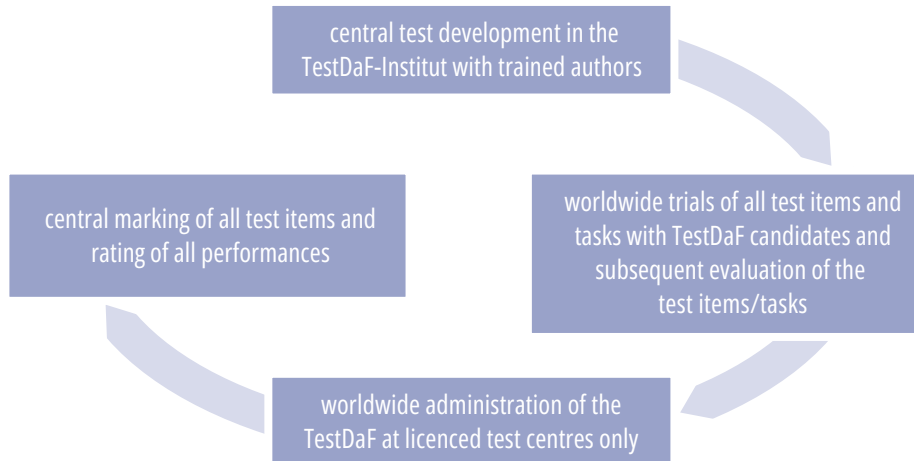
central test development in the TestDaF-Institut with trained authors

worldwide trials of all test items and tasks with TestDaF candidates and subsequent evaluation of the test items/tasks

worldwide administration of the TestDaF at licenced test centres only

central marking of all test items and rating of all performances